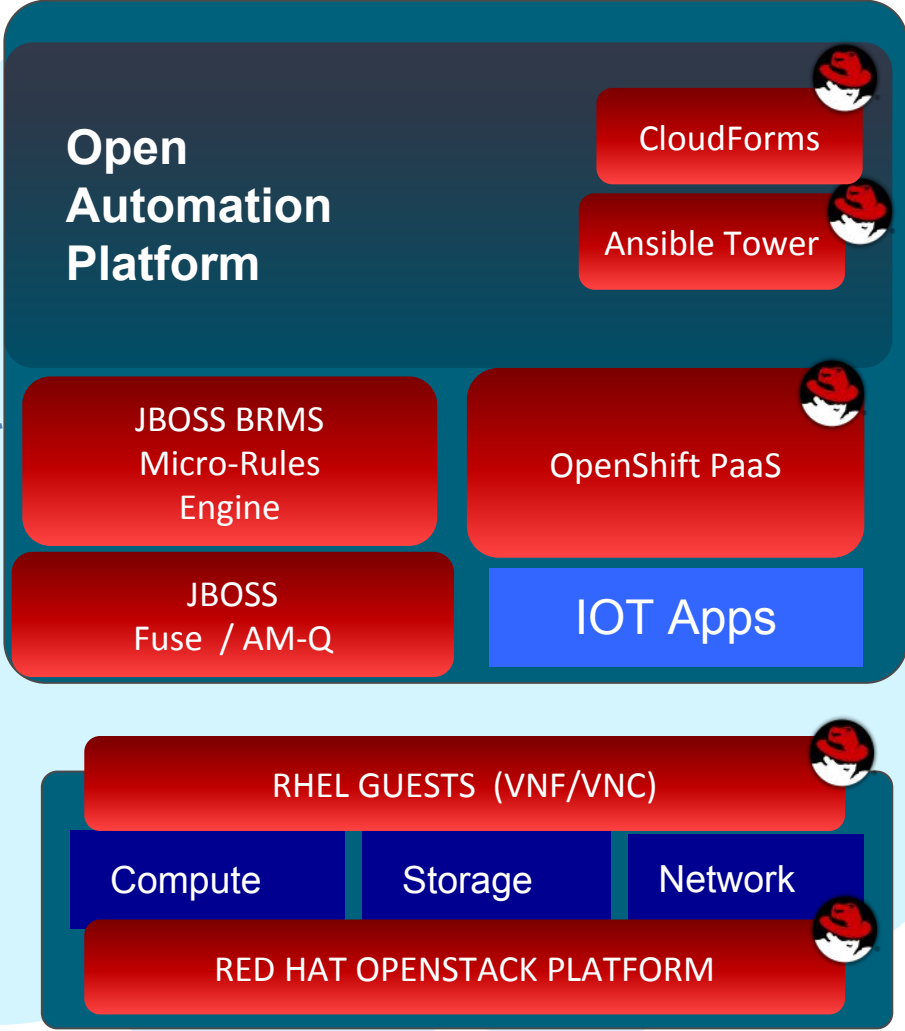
Open Automation Platform

CloudForms

Ansible Tower

JBOSS BRMS
Micro-Rules
Engine

OpenShift PaaS

JBOSS
Fuse / AM-Q

IOT Apps

RHEL GUESTS (VNF/VNC)

Compute

Storage

Network

RED HAT OPENSTACK PLATFORM